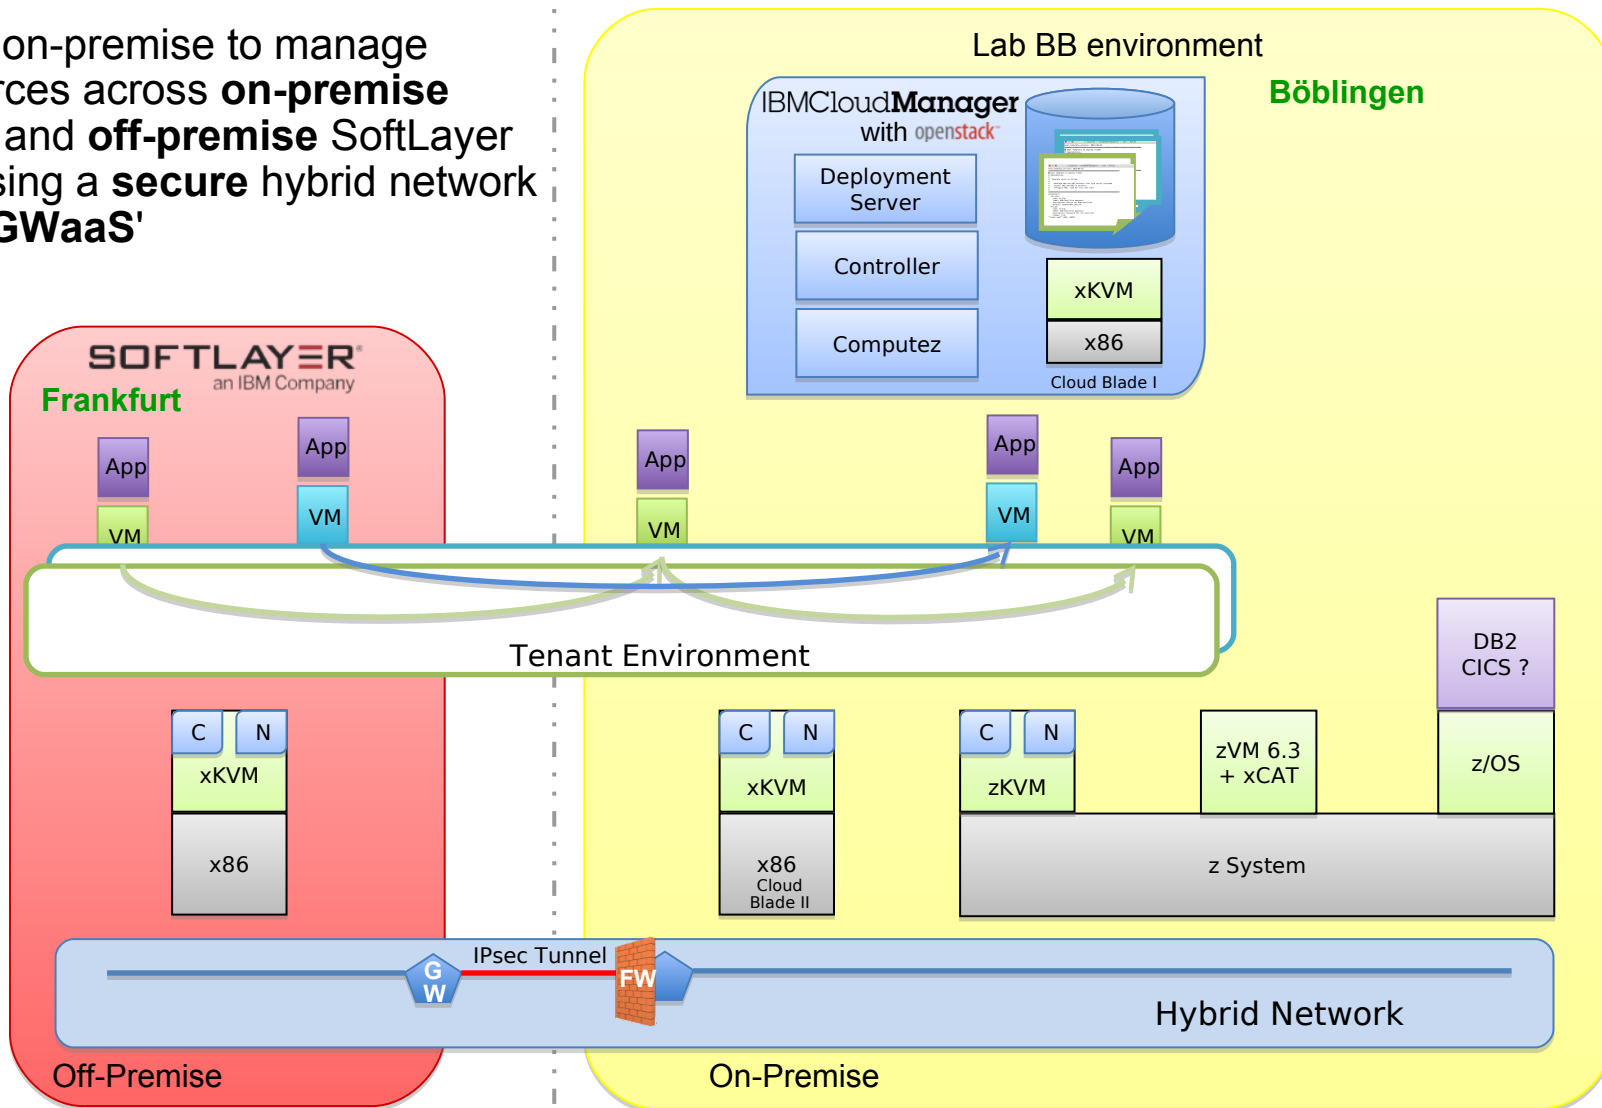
on-premise to manage
rces across **on-premise**
and **off-premise** SoftLayer
sing a **secure** hybrid network
GWaaS'

Lab BB environment

Böblingen

IBMCloudManager
with openstack

Deployment Server

Controller

Computez

xKVM

x86

Cloud Blade I

SOFTLAYER
an IBM Company

Frankfurt

App

App

VM

VM

App

VM

App

VM

App

VM

Tenant Environment

DB2
CICS ?

C N
xKVM
x86

C N
xKVM
x86
Cloud
Blade II

C N
zKVM

zVM 6.3
+ xCAT

z/OS

z System

IPsec Tunnel

G
W

FW

Hybrid Network

Off-Premise

On-Premise